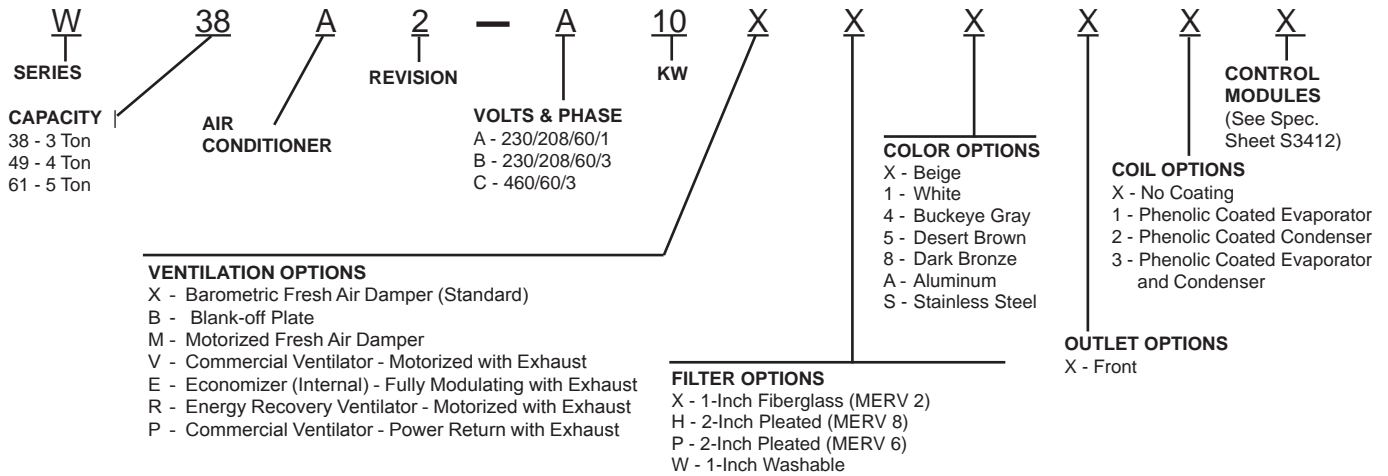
W 38 A 2 — A 10 X X X X X X

SERIES

CAPACITY
38 - 3 Ton
49 - 4 Ton
61 - 5 Ton

AIR CONDITIONER

REVISION

VOLTS & PHASE
A - 230/208/60/1
B - 230/208/60/3
C - 460/60/3

KW

CONTROL MODULES
(See Spec. Sheet S3412)

COLOR OPTIONS
X - Beige
1 - White
4 - Buckeye Gray
5 - Desert Brown
8 - Dark Bronze
A - Aluminum
S - Stainless Steel

COIL OPTIONS
X - No Coating
1 - Phenolic Coated Evaporator
2 - Phenolic Coated Condenser
3 - Phenolic Coated Evaporator and Condenser

VENTILATION OPTIONS
X - Barometric Fresh Air Damper (Standard)
B - Blank-off Plate
M - Motorized Fresh Air Damper
V - Commercial Ventilator - Motorized with Exhaust
E - Economizer (Internal) - Fully Modulating with Exhaust
R - Energy Recovery Ventilator - Motorized with Exhaust
P - Commercial Ventilator - Power Return with Exhaust

OUTLET OPTIONS
X - Front

FILTER OPTIONS
X - 1-Inch Fiberglass (MERV 2)
H - 2-Inch Pleated (MERV 8)
P - 2-Inch Pleated (MERV 6)
W - 1-Inch Washable